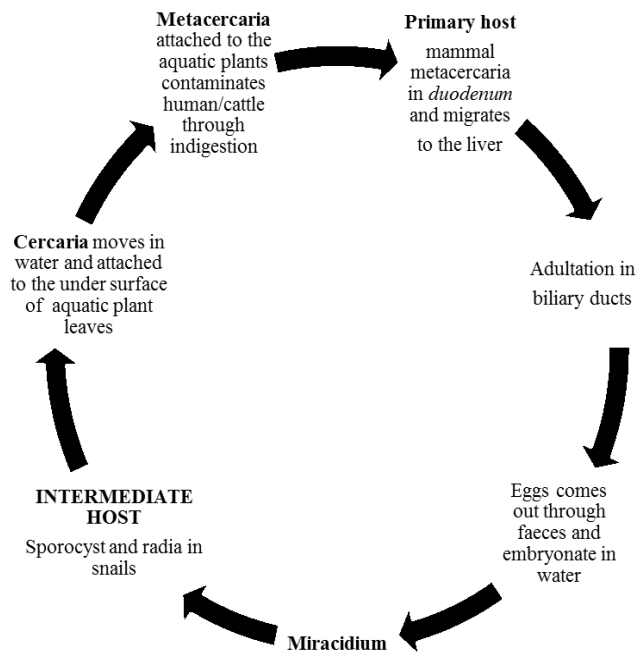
**Metacercaria** attached to the aquatic plants contaminates human/cattle through indigestion

**Primary host**

mammal metacercaria in *duodenum* and migrates to the liver

Adultation in biliary ducts

Eggs comes out through faeces and embryonate in water

**Miracidium**

**INTERMEDIATE HOST**

Sporocyst and radia in snails

**Cercaria** moves in water and attached to the under surface of aquatic plant leaves